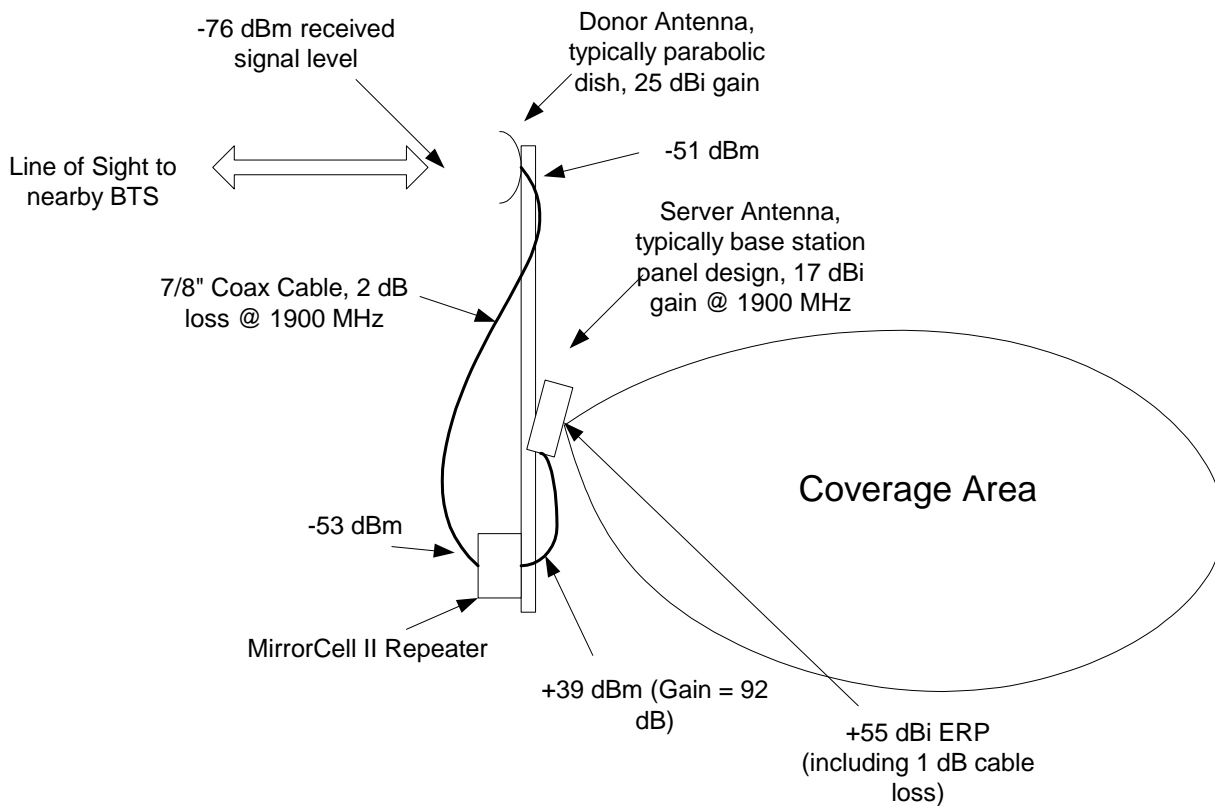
-76 dBm received signal level

Donor Antenna, typically parabolic dish, 25 dBi gain

Line of Sight to nearby BTS

-51 dBm

Server Antenna, typically base station panel design, 17 dBi gain @ 1900 MHz

7/8" Coax Cable, 2 dB loss @ 1900 MHz

Coverage Area

-53 dBm

MirrorCell II Repeater

+39 dBm (Gain = 92 dB)

+55 dBi ERP (including 1 dB cable loss)